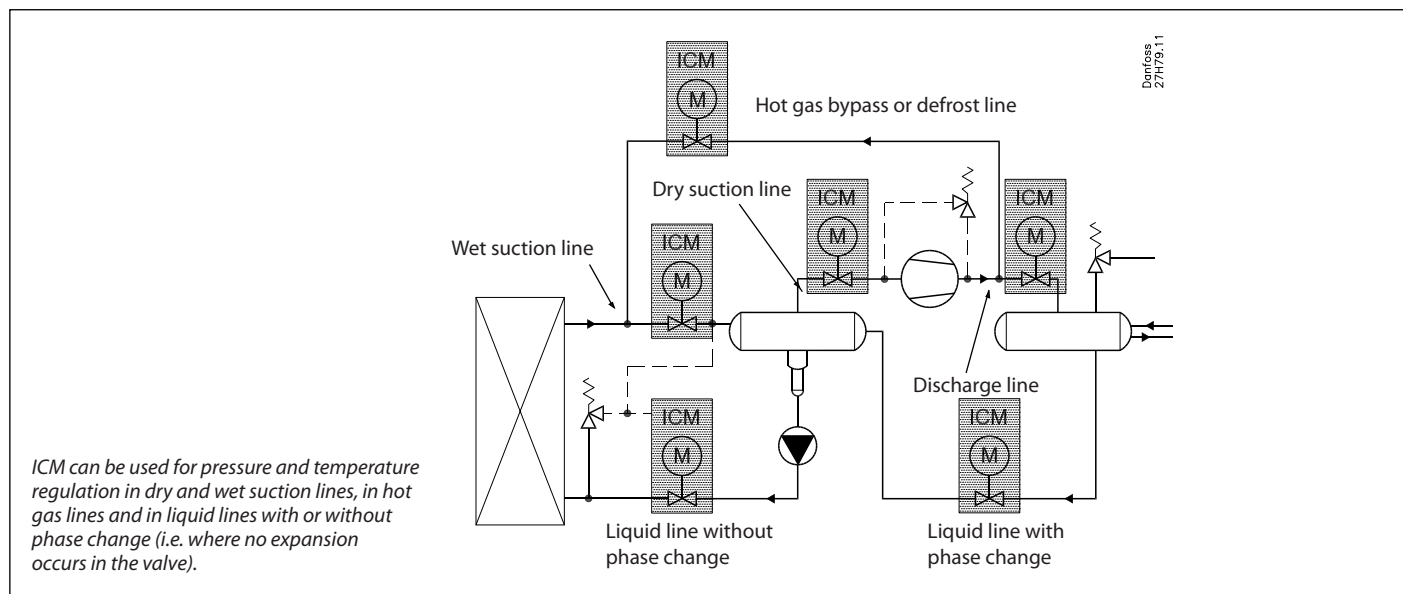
ICM

M

Hot gas bypass or defrost line

Danfoss
27H79.11

Dry suction line

ICM

M

ICM

M

Wet suction line

ICM

M

Discharge line

ICM

M

ICM

M

ICM can be used for pressure and temperature regulation in dry and wet suction lines, in hot gas lines and in liquid lines with or without phase change (i.e. where no expansion occurs in the valve).

Liquid line without phase change

Liquid line with phase change